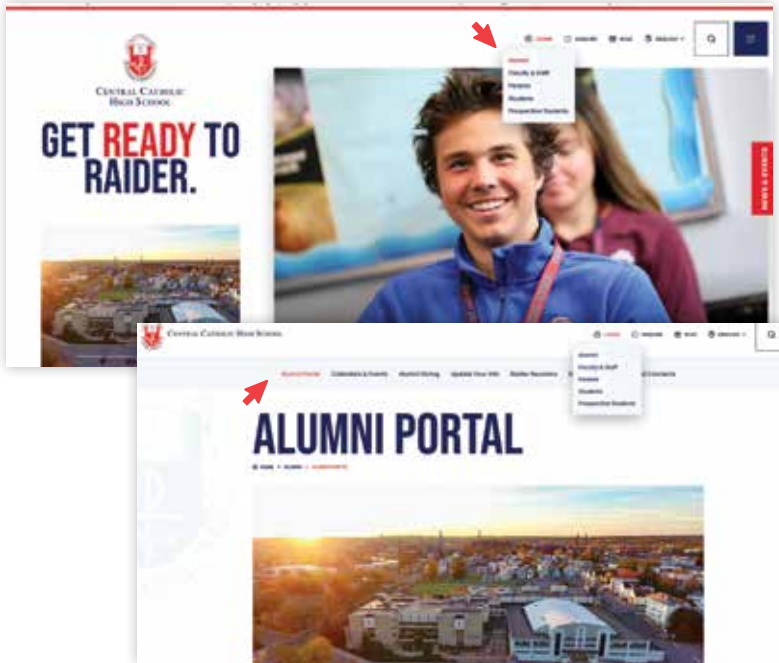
Central Catholic High School

GET READY TO RAIDER.

LOGIN ENROLL GIVE ENGLISH

Alumni
Faculty & Staff
Parents
Students
Prospective Students

NEWS & EVENTS

Central Catholic High School

LOGIN ENROLL GIVE ENGLISH

Alumni
Faculty & Staff
Parents
Students
Prospective Students

Alumni Portal Calendars & Events Alumni Giving Update Your Info Raider Reunions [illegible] Contacts

ALUMNI PORTAL

HOME > ALUMNI > ALUMNI PORTAL